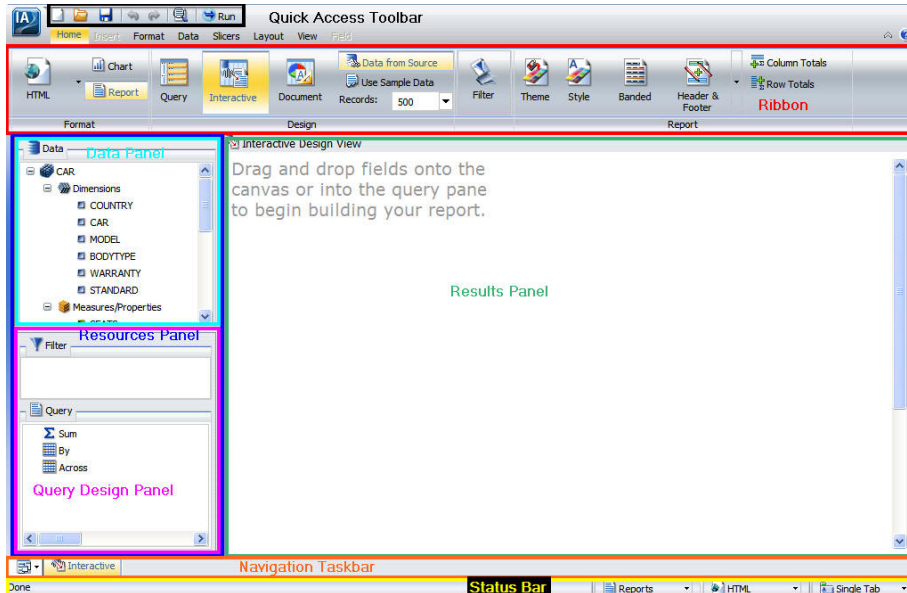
Run
Quick Access Toolbar
Home Insert Format Data Slicers Layout View Field

HTML
Chart
Report
Query
Interactive
Document
Data from Source
Use Sample Data
Records: 500
Filter
Theme
Style
Banded
Header & Footer
Column Totals
Row Totals
Ribbon
Format
Design
Report

Data
Data Panel
CAR
Dimensions
COUNTRY
CAR
MODEL
BODYTYPE
WARRANTY
STANDARD
Measures/Properties

Resources Panel
Filter
Query
Sum
By
Across
Query Design Panel

Interactive Design View
Drag and drop fields onto the canvas or into the query pane to begin building your report.

Results Panel

Interactive
Navigation Taskbar

Done
Status Bar
Reports
HTML
Single Tab